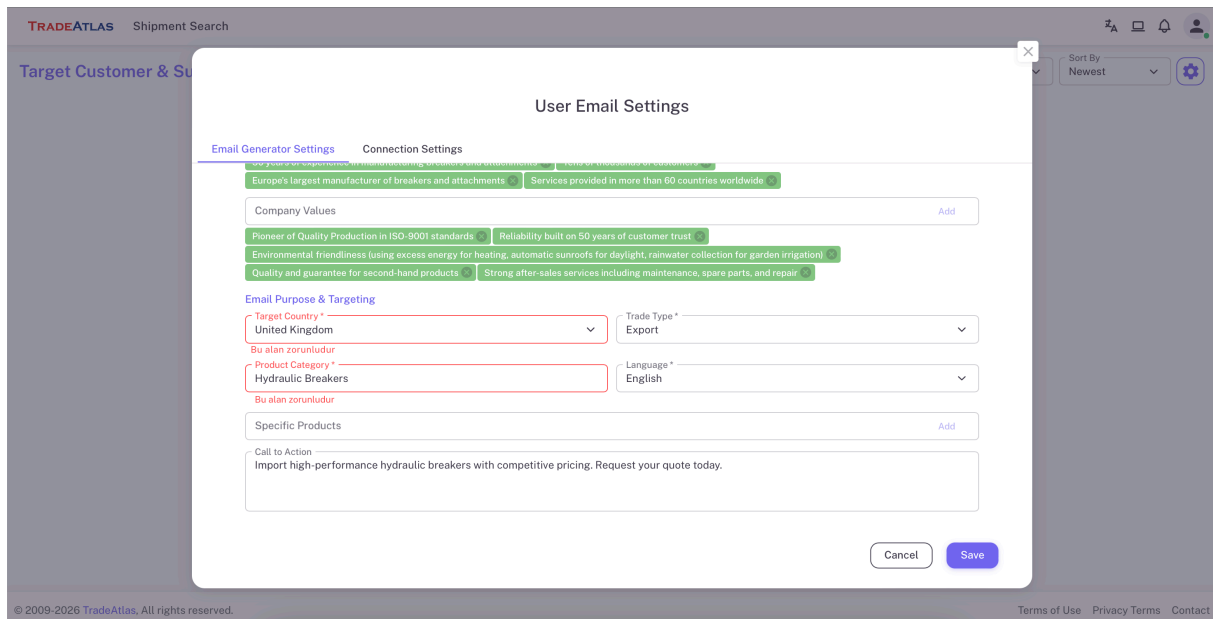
TRADEATLAS Shipment Search

Target Customer & Su

Sort By
Newest

User Email Settings

Email Generator Settings Connection Settings

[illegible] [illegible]

Europe's largest manufacturer of breakers and attachments Services provided in more than 60 countries worldwide

Company Values Add

Pioneer of Quality Production in ISO-9001 standards Reliability built on 50 years of customer trust

Environmental friendliness (using excess energy for heating, automatic sunroofs for daylight, rainwater collection for garden irrigation)

Quality and guarantee for second-hand products Strong after-sales services including maintenance, spare parts, and repair

Email Purpose & Targeting

Target Country *
United Kingdom
Bu alan zorunludur

Trade Type *
Export

Product Category *
Hydraulic Breakers
Bu alan zorunludur

Language *
English

Specific Products Add

Call to Action
Import high-performance hydraulic breakers with competitive pricing. Request your quote today.

Cancel Save

© 2009-2026 TradeAtlas, All rights reserved.

Terms of Use Privacy Terms Contact